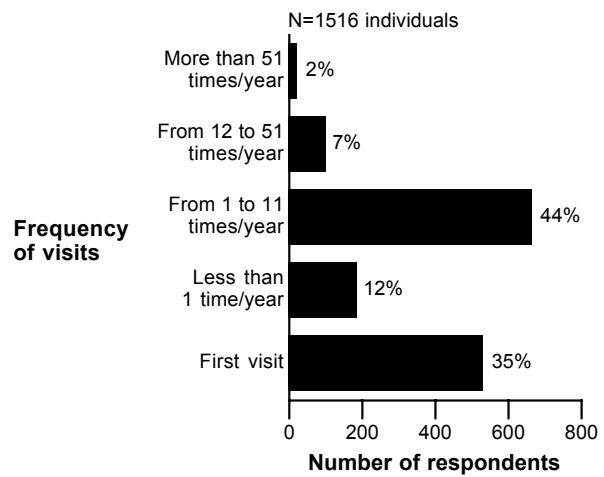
N=1516 individuals

Frequency of visits

More than 51 times/year 2%

From 12 to 51 times/year 7%

From 1 to 11 times/year 44%

Less than 1 time/year 12%

First visit 35%

0 200 400 600 800

Number of respondents